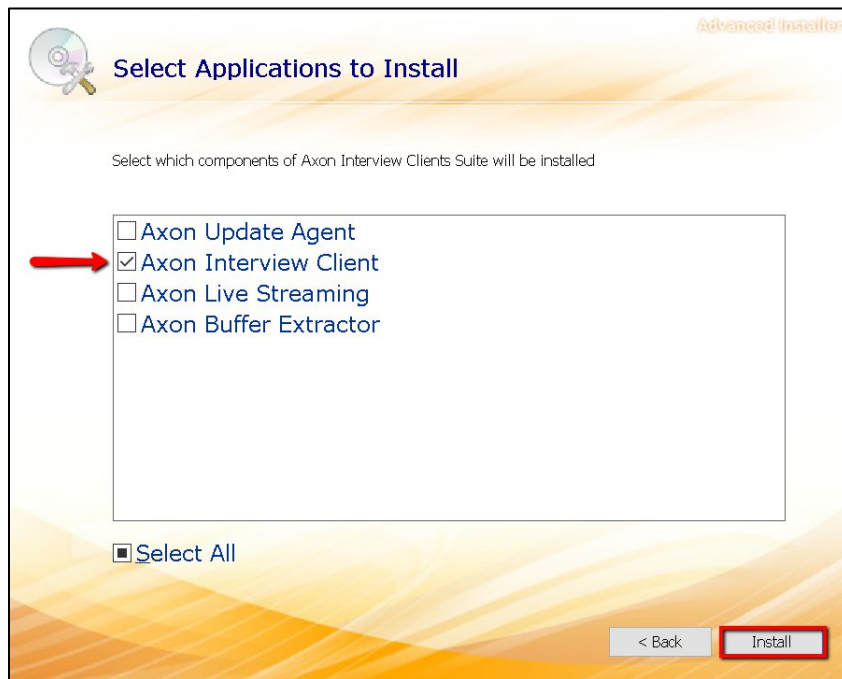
Advanced Installer

Select Applications to Install

Select which components of Axon Interview Clients Suite will be installed

☐ Axon Update Agent
☑ Axon Interview Client
☐ Axon Live Streaming
☐ Axon Buffer Extractor

Select All

< Back

Install